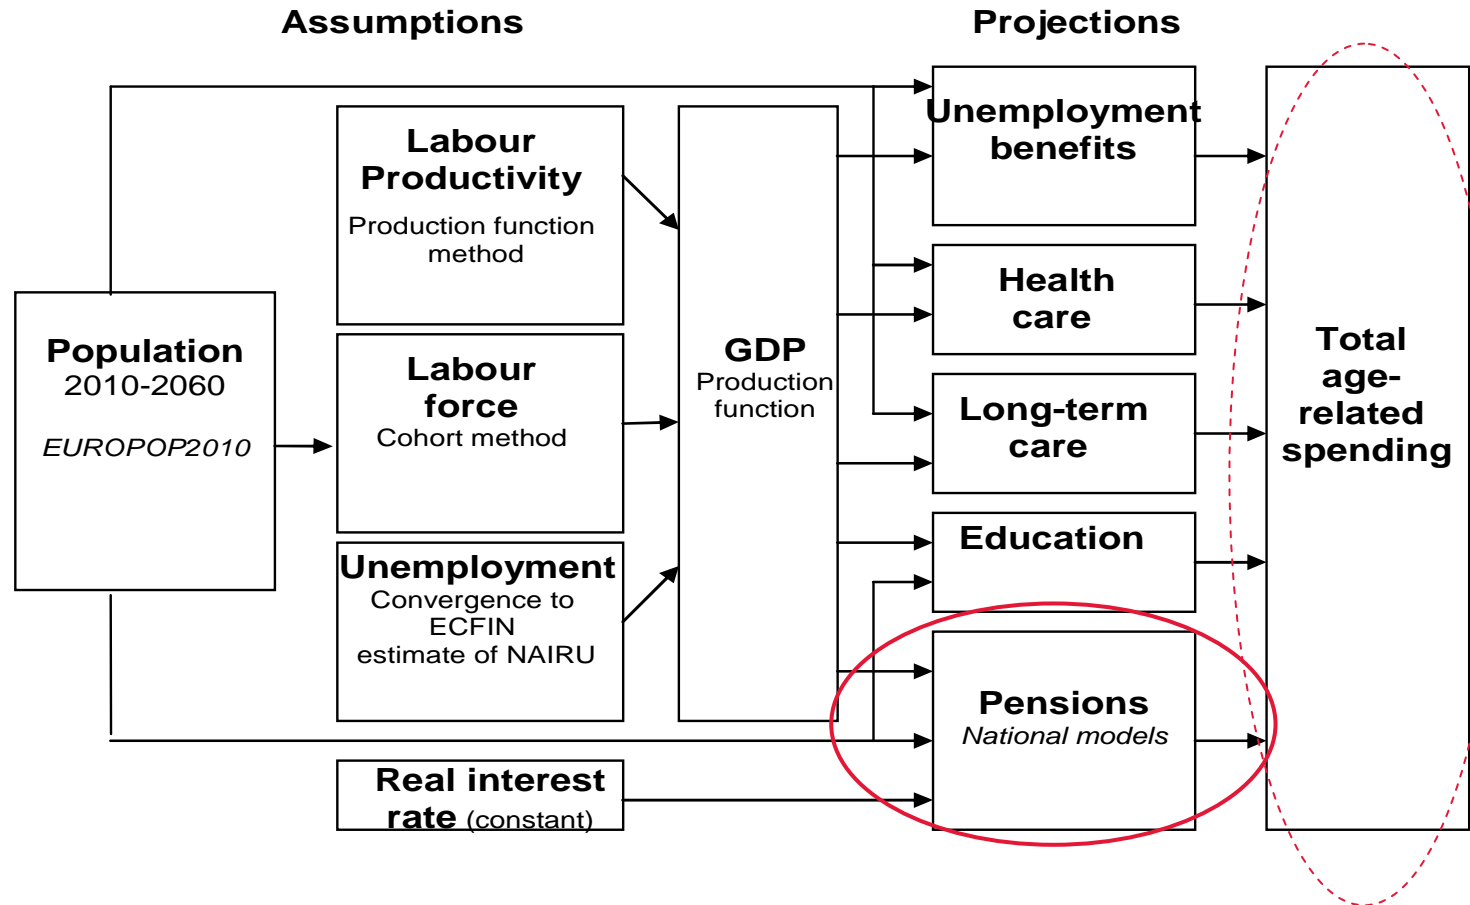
Assumptions

Projections

Population 2010-2060

EUROPOP2010

Labour Productivity

Production function method

Labour force

Cohort method

Unemployment

Convergence to ECFIN estimate of NAIRU

Real interest rate (constant)

GDP

Production function

Unemployment benefits

Health care

Long-term care

Education

Pensions

National models

Total age-related spending